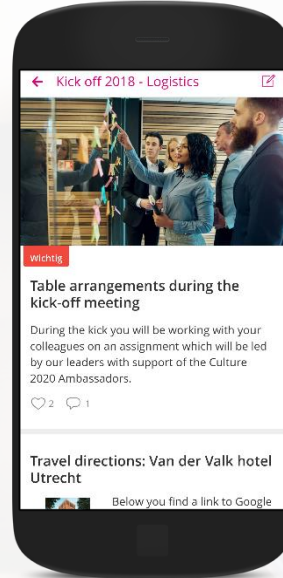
Kick off 2018 - Logistics

Wichtig

Table arrangements during the kick-off meeting

During the kick you will be working with your colleagues on an assignment which will be led by our leaders with support of the Culture 2020 Ambassadors.

2 1

Travel directions: Van der Valk hotel Utrecht

Below you find a link to Google